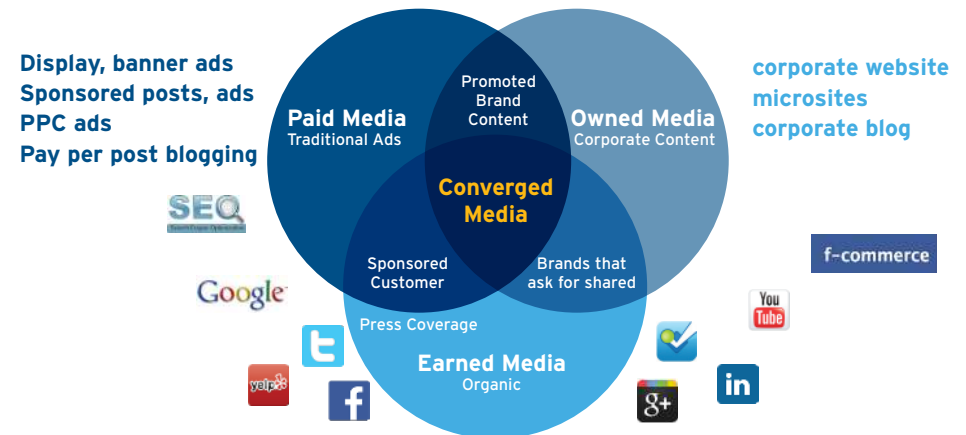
Display, banner ads
Sponsored posts, ads
PPC ads
Pay per post blogging

Paid Media
Traditional Ads

Promoted Brand Content

Owned Media
Corporate Content

corporate website
microsites
corporate blog

Converged Media

SEO
Search Engine Optimization

Sponsored Customer

Brands that ask for shared

f-commerce

Google

Press Coverage

You Tube

Earned Media
Organic

yelp

f

g+

in